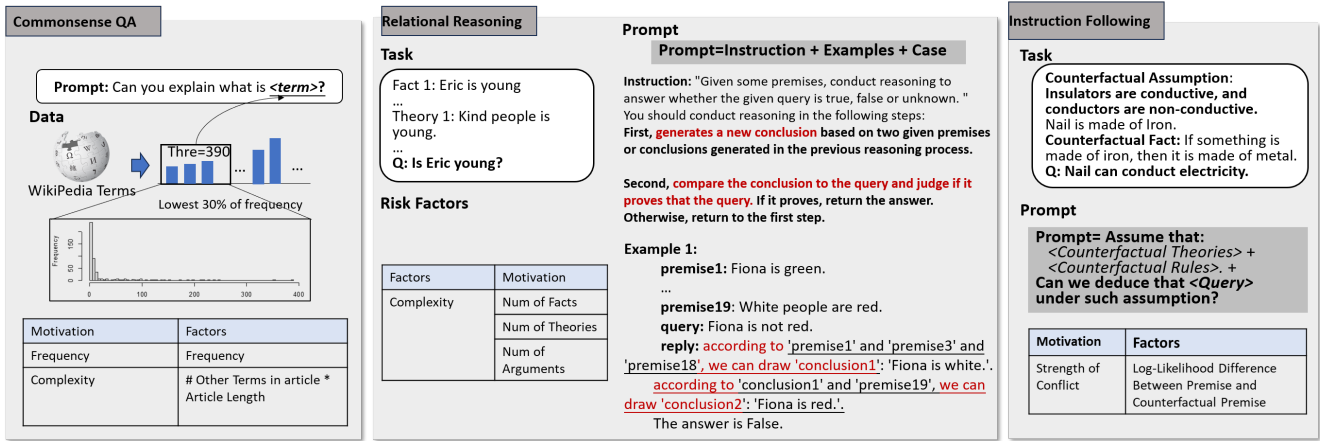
Commonsense QA

Prompt: Can you explain what is <term>?

Data

WikiPedia Terms

Thre=390

...

...

Lowest 30% of frequency

Frequency

150

100

50

0

0 100 200 300 400

| Motivation | Factors |
|---|---|
| Frequency | Frequency |
| Complexity | # Other Terms in article * Article Length |

Relational Reasoning

Task

Fact 1: Eric is young
...
Theory 1: Kind people is young.
...
Q: Is Eric young?

Risk Factors

| Factors | Motivation |
|---|---|
| Complexity | Num of Facts |
| | Num of Theories |
| | Num of Arguments |

Prompt

Prompt=Instruction + Examples + Case

Instruction: "Given some premises, conduct reasoning to answer whether the given query is true, false or unknown. " You should conduct reasoning in the following steps:
First, generates a new conclusion based on two given premises or conclusions generated in the previous reasoning process.

Second, compare the conclusion to the query and judge if it proves that the query. If it proves, return the answer. Otherwise, return to the first step.

Example 1:
premise1: Fiona is green.
...
premise19: White people are red.
query: Fiona is not red.
reply: according to 'premise1' and 'premise3' and 'premise18', we can draw 'conclusion1': 'Fiona is white.'.
according to 'conclusion1' and 'premise19', we can draw 'conclusion2': 'Fiona is red.'.
The answer is False.

Instruction Following

Task

Counterfactual Assumption: Insulators are conductive, and conductors are non-conductive.
Nail is made of Iron.
Counterfactual Fact: If something is made of iron, then it is made of metal.
Q: Nail can conduct electricity.

Prompt

Prompt= Assume that:
<Counterfactual Theories> + <Counterfactual Rules>. +
Can we deduce that <Query> under such assumption?

| Motivation | Factors |
|---|---|
| Strength of Conflict | Log-Likelihood Difference Between Premise and Counterfactual Premise |